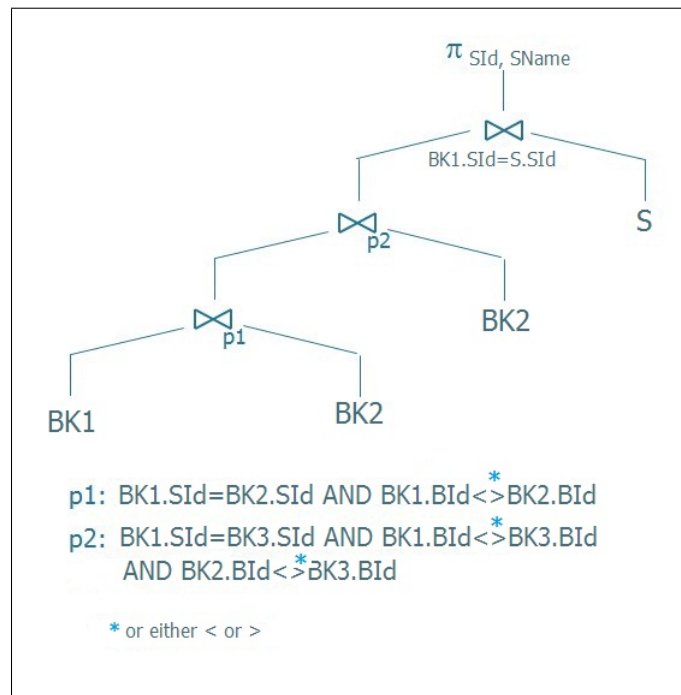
$\pi_{\text{SId, SName}}$

$\bowtie$
BK1.SId=S.SId

$\bowtie$
p2

S

$\bowtie$
p1

BK2

BK1

BK2

p1: BK1.SId=BK2.SId AND BK1.BId<>*BK2.BId
p2: BK1.SId=BK3.SId AND BK1.BId<>*BK3.BId AND BK2.BId<>*BK3.BId

* or either < or >